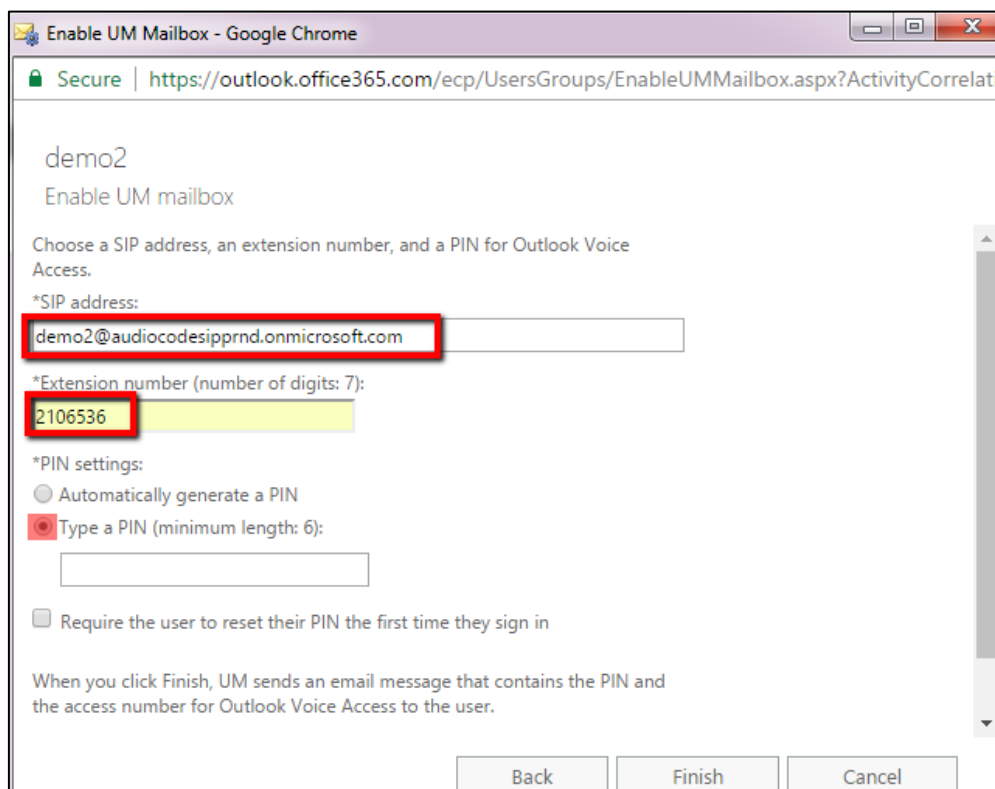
Enable UM Mailbox - Google Chrome

Secure | https://outlook.office365.com/ecp/UsersGroups/EnableUMMailbox.aspx?ActivityCorrelat

demo2

Enable UM mailbox

Choose a SIP address, an extension number, and a PIN for Outlook Voice Access.

*SIP address:

demo2@audiocodesipprnd.onmicrosoft.com

*Extension number (number of digits: 7):

2106536

*PIN settings:

Automatically generate a PIN

Type a PIN (minimum length: 6):

Require the user to reset their PIN the first time they sign in

When you click Finish, UM sends an email message that contains the PIN and the access number for Outlook Voice Access to the user.

Back Finish Cancel